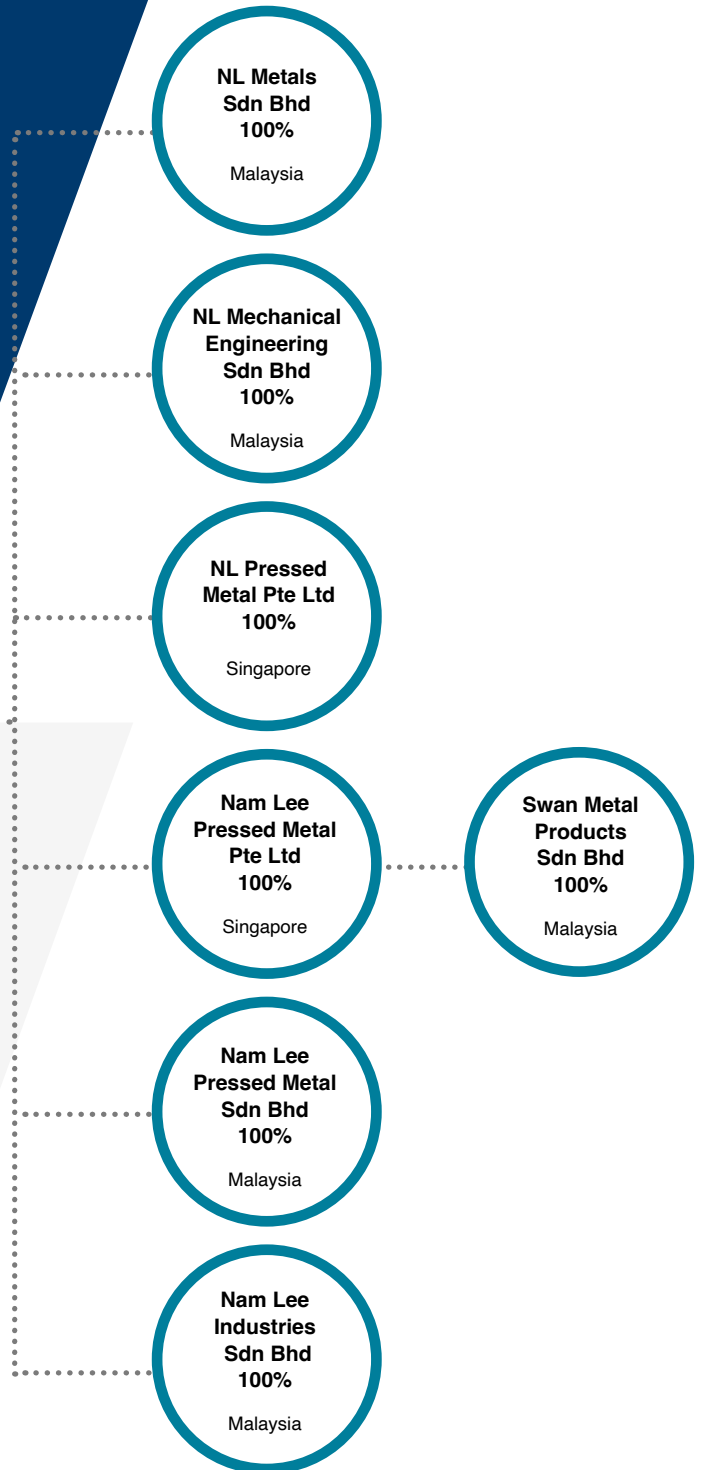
NL Metals Sdn Bhd 100%
Malaysia

NL Mechanical Engineering Sdn Bhd 100%
Malaysia

NL Pressed Metal Pte Ltd 100%
Singapore

Nam Lee Pressed Metal Pte Ltd 100%
Singapore

Swan Metal Products Sdn Bhd 100%
Malaysia

Nam Lee Pressed Metal Sdn Bhd 100%
Malaysia

Nam Lee Industries Sdn Bhd 100%
Malaysia